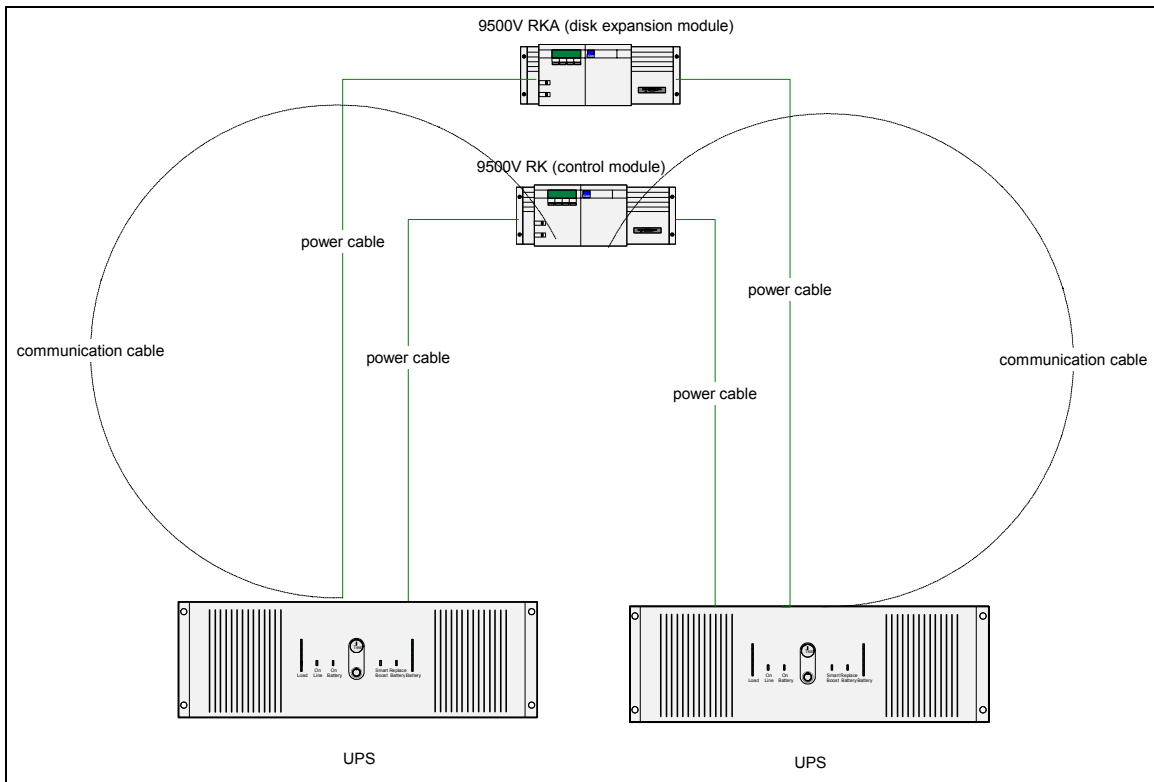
9500V RKA (disk expansion module)

9500V RK (control module)

power cable

power cable

communication cable

power cable

power cable

communication cable

Load On Line On Battery Smart Boost Replace Battery Battery

Load On Line On Battery Smart Boost Replace Battery Battery

UPS

UPS